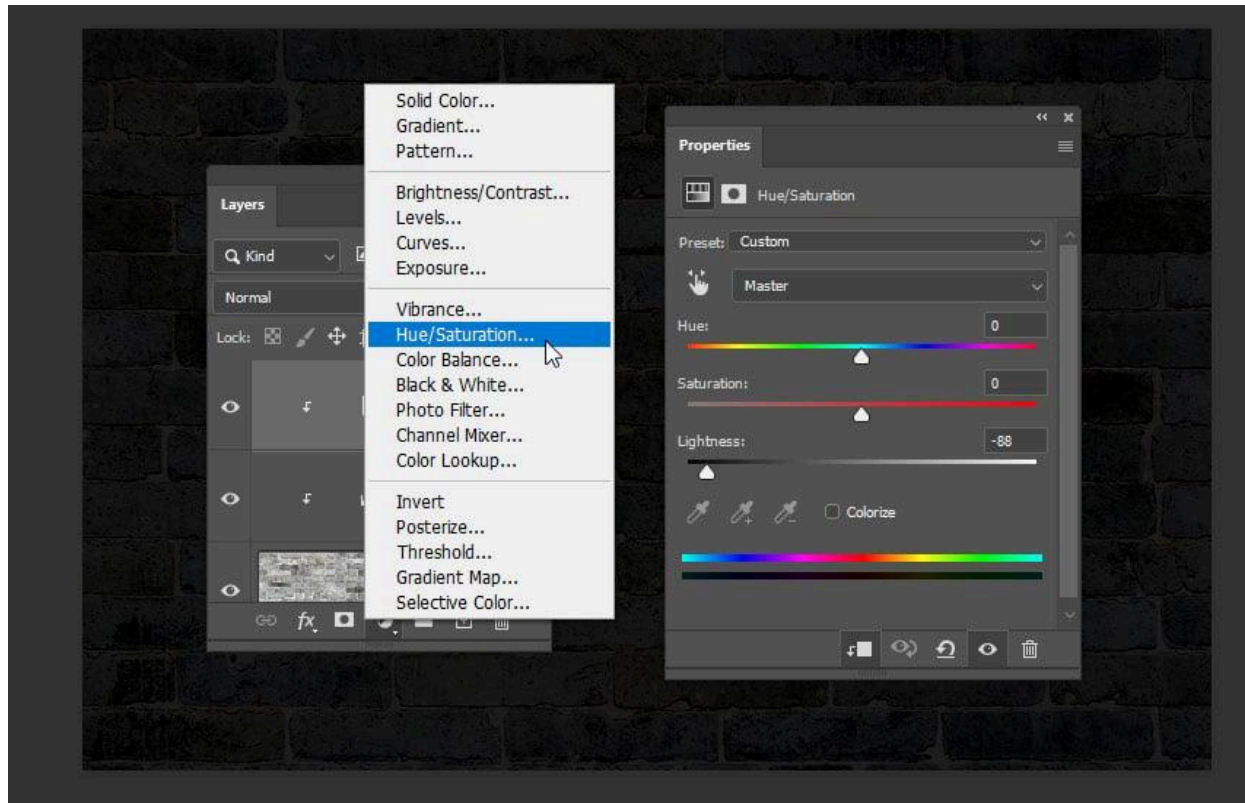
Layers

Kind

Normal

Lock:

fx

Solid Color...
Gradient...
Pattern...

Brightness/Contrast...
Levels...
Curves...
Exposure...

Vibrance...
Hue/Saturation...
Color Balance...
Black & White...
Photo Filter...
Channel Mixer...
Color Lookup...

Invert
Posterize...
Threshold...
Gradient Map...
Selective Color...

Properties

Hue/Saturation

Preset: Custom

Master

Hue: 0

Saturation: 0

Lightness: -88

Colorize